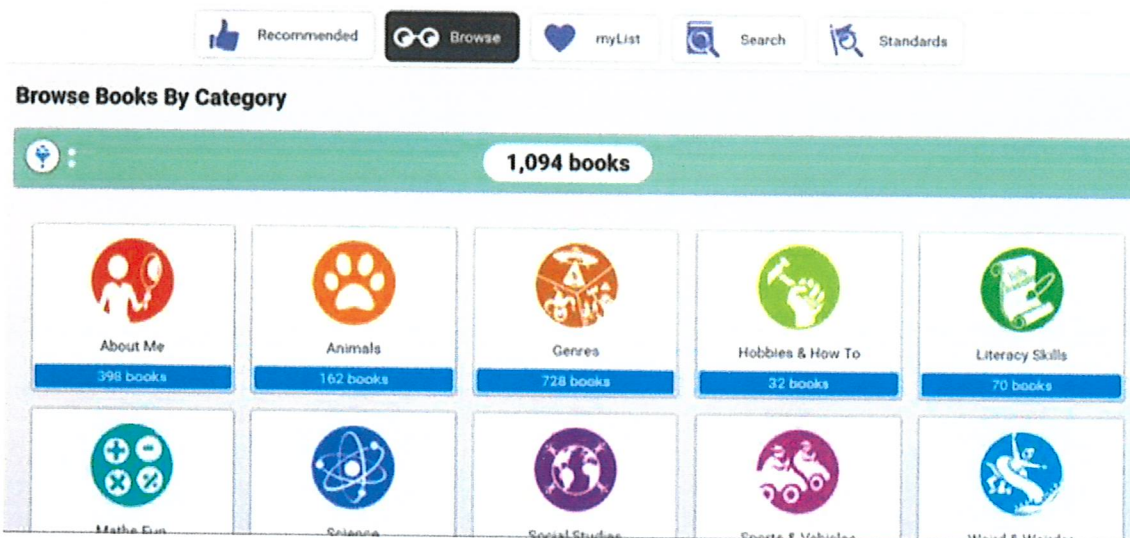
Recommended

Browse

myList

Search

Standards

Browse Books By Category

1,094 books

About Me
398 books

Animals
162 books

Genres
728 books

Hobbies & How To
32 books

Literacy Skills
70 books

Maths Fun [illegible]

Science

Social Studies

Sports & Vehicles

Weird & Wonder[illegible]